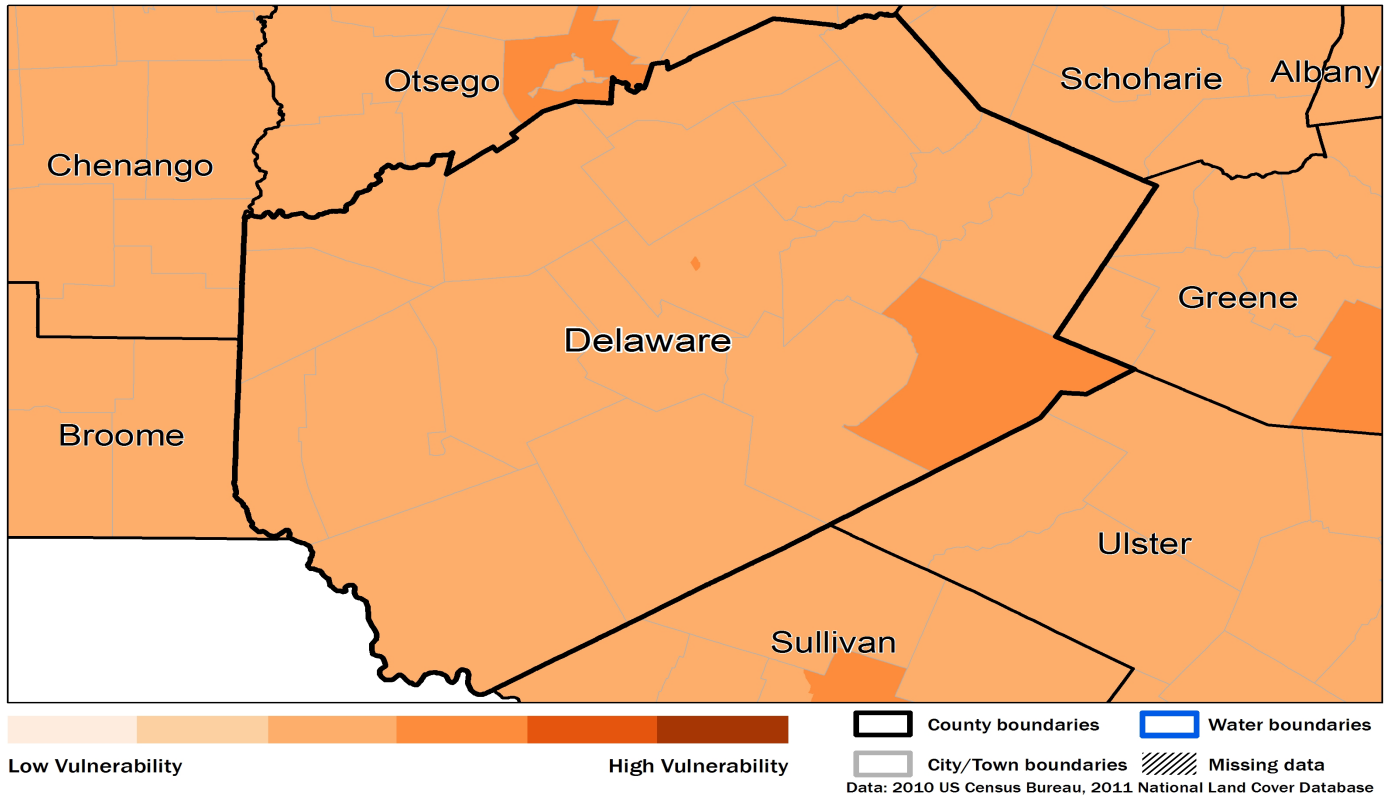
Otsego
Schoharie
Albany
Chenango
Greene
Delaware
Broome
Ulster
Sullivan

Low Vulnerability
High Vulnerability

County boundaries
Water boundaries
City/Town boundaries
Missing data

Data: 2010 US Census Bureau, 2011 National Land Cover Database